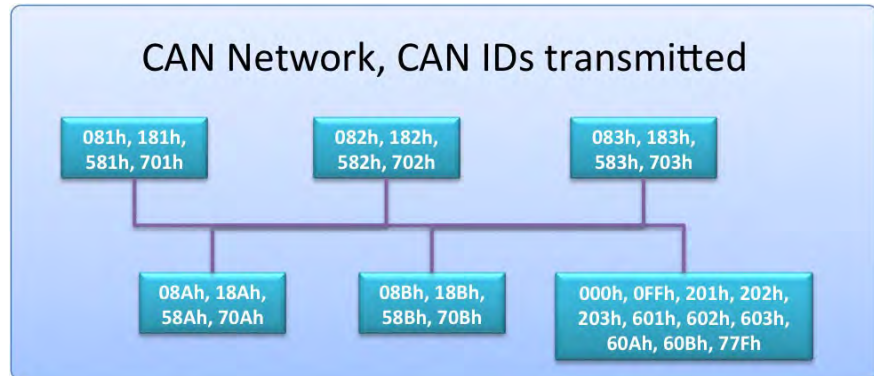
CAN Network, CAN IDs transmitted

081h, 181h, 581h, 701h

082h, 182h, 582h, 702h

083h, 183h, 583h, 703h

08Ah, 18Ah, 58Ah, 70Ah

08Bh, 18Bh, 58Bh, 70Bh

000h, 0FFh, 201h, 202h, 203h, 601h, 602h, 603h, 60Ah, 60Bh, 77Fh